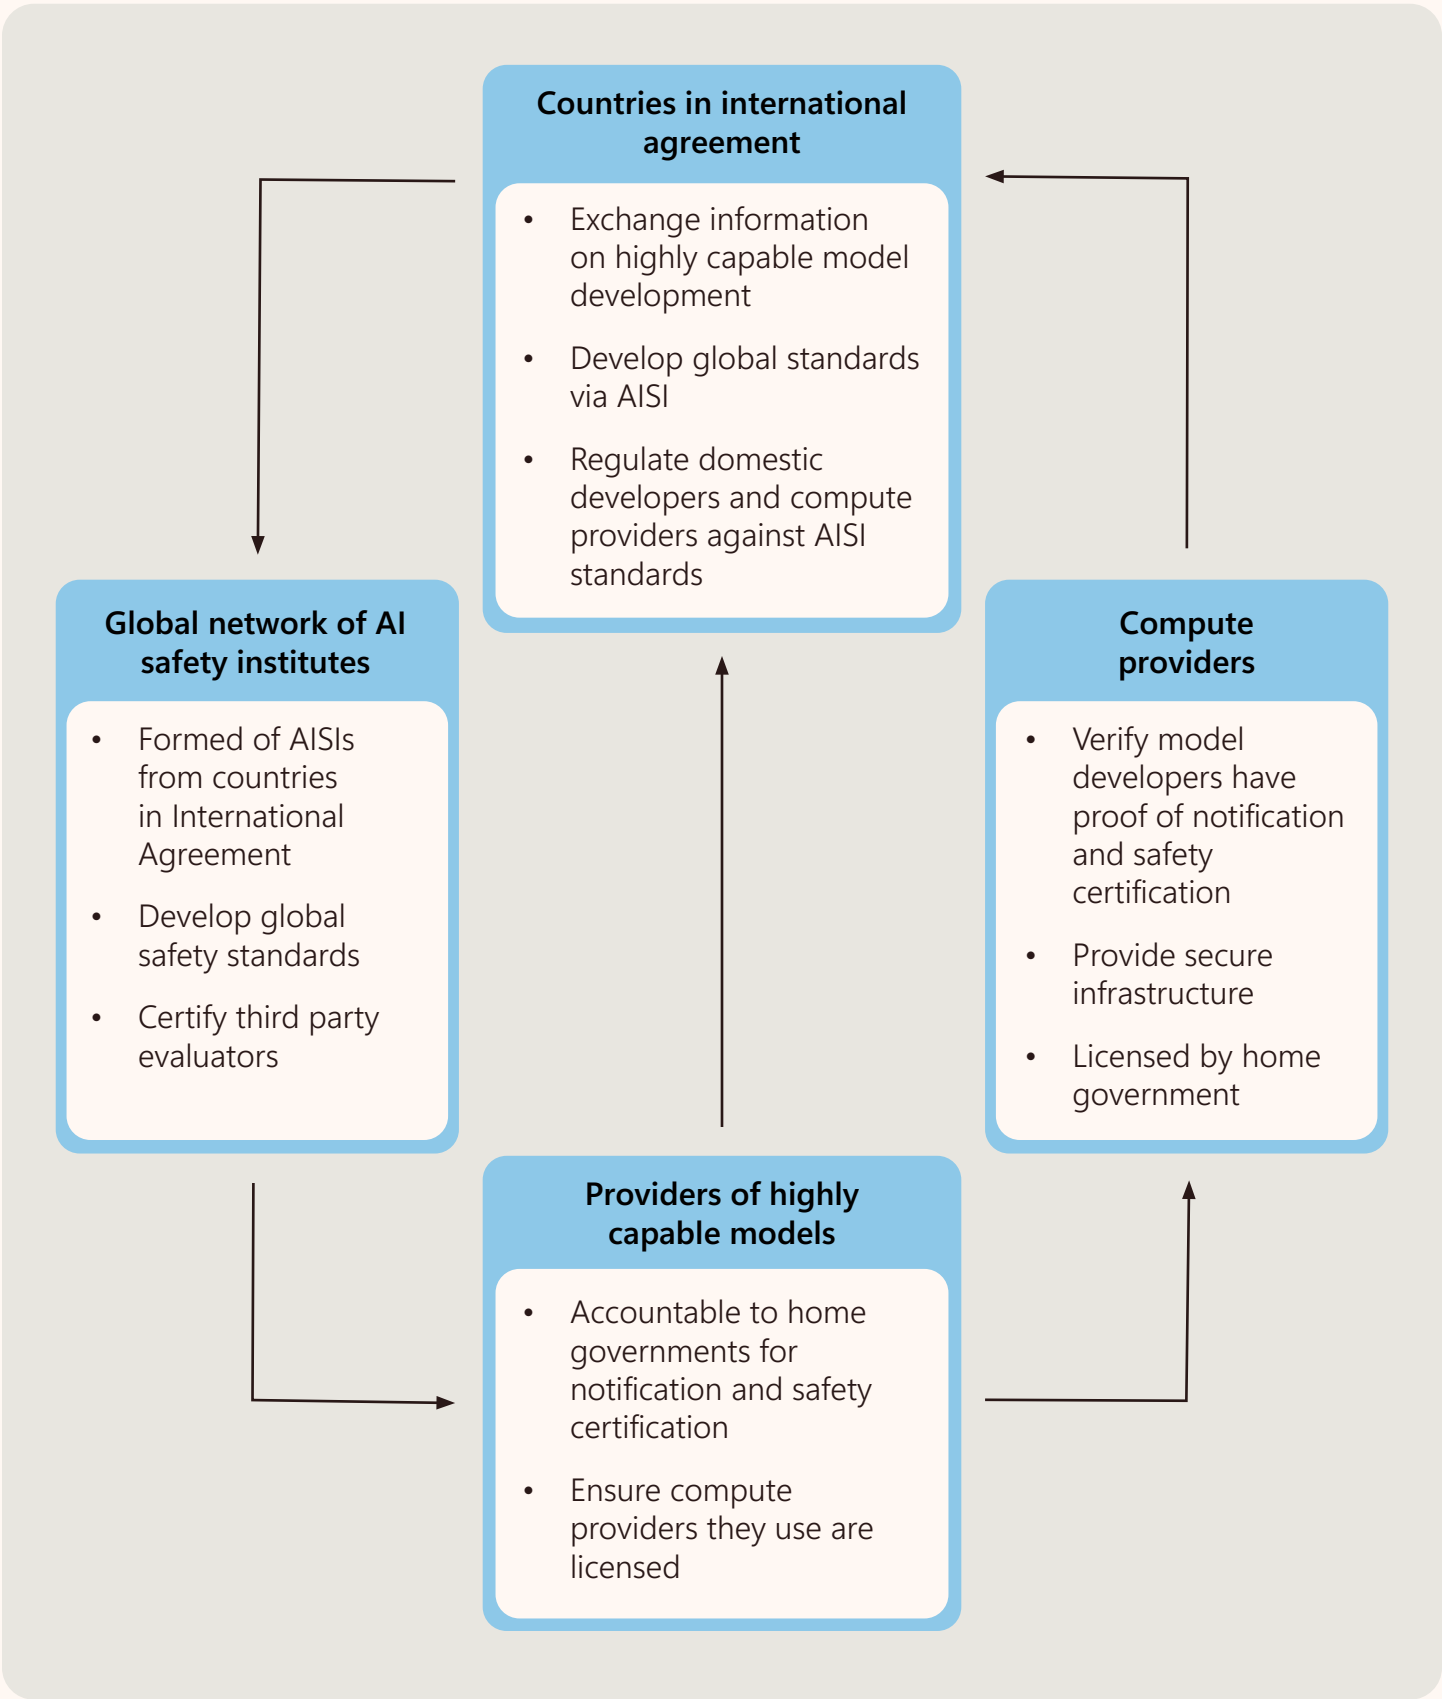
Countries in international agreement

- Exchange information on highly capable model development
- Develop global standards via AISI
- Regulate domestic developers and compute providers against AISI standards

Global network of AI safety institutes

- Formed of AISIs from countries in International Agreement
- Develop global safety standards
- Certify third party evaluators

Compute providers

- Verify model developers have proof of notification and safety certification
- Provide secure infrastructure
- Licensed by home government

Providers of highly capable models

- Accountable to home governments for notification and safety certification
- Ensure compute providers they use are licensed